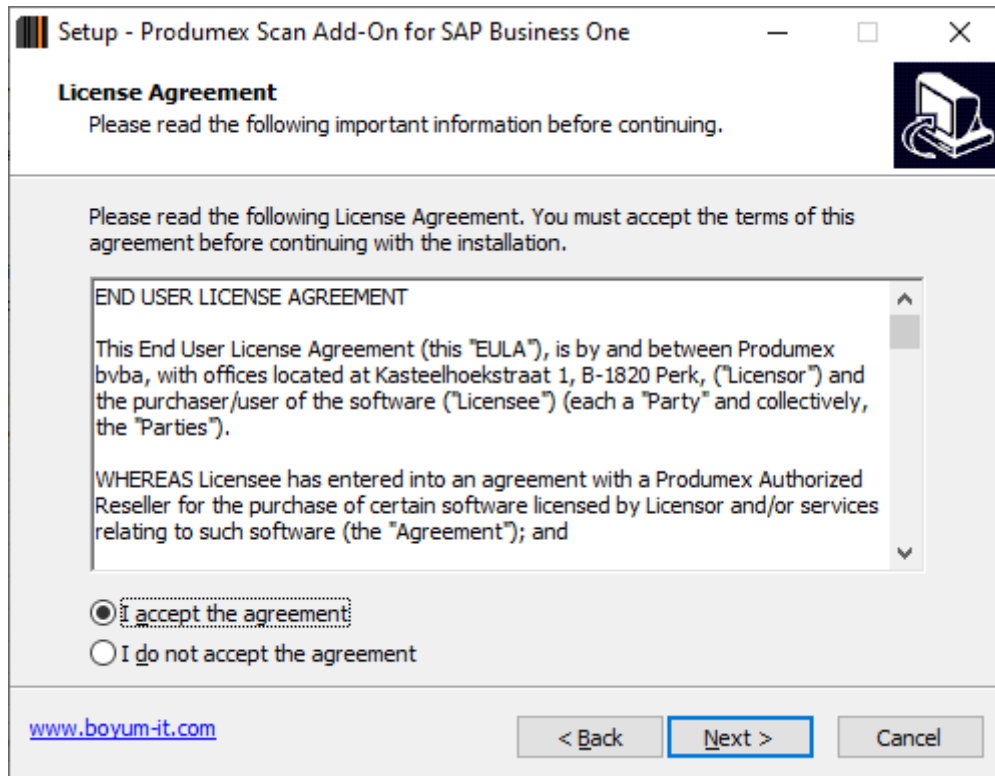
Setup - Produmex Scan Add-On for SAP Business One

License Agreement

Please read the following important information before continuing.

Please read the following License Agreement. You must accept the terms of this agreement before continuing with the installation.

END USER LICENSE AGREEMENT

This End User License Agreement (this "EULA"), is by and between Produmex bvba, with offices located at Kasteelhoekstraat 1, B-1820 Perk, ("Licensor") and the purchaser/user of the software ("Licensee") (each a "Party" and collectively, the "Parties").

WHEREAS Licensee has entered into an agreement with a Produmex Authorized Reseller for the purchase of certain software licensed by Licensor and/or services relating to such software (the "Agreement"); and

I accept the agreement

I do not accept the agreement

www.boyum-it.com

< Back

Next >

Cancel